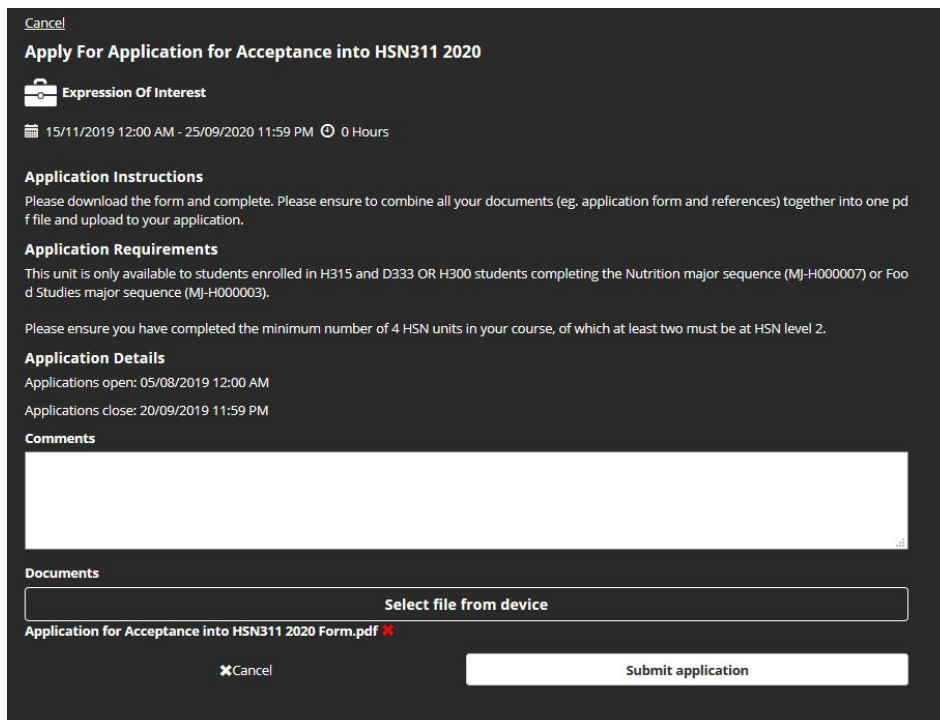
Cancel

Apply For Application for Acceptance into HSN311 2020

Expression Of Interest

15/11/2019 12:00 AM - 25/09/2020 11:59 PM 0 Hours

Application Instructions

Please download the form and complete. Please ensure to combine all your documents (eg. application form and references) together into one pdf file and upload to your application.

Application Requirements

This unit is only available to students enrolled in H315 and D333 OR H300 students completing the Nutrition major sequence (MJ-H000007) or Food Studies major sequence (MJ-H000003).

Please ensure you have completed the minimum number of 4 HSN units in your course, of which at least two must be at HSN level 2.

Application Details

Applications open: 05/08/2019 12:00 AM

Applications close: 20/09/2019 11:59 PM

Comments

Documents

Select file from device

Application for Acceptance into HSN311 2020 Form.pdf

Cancel

Submit application